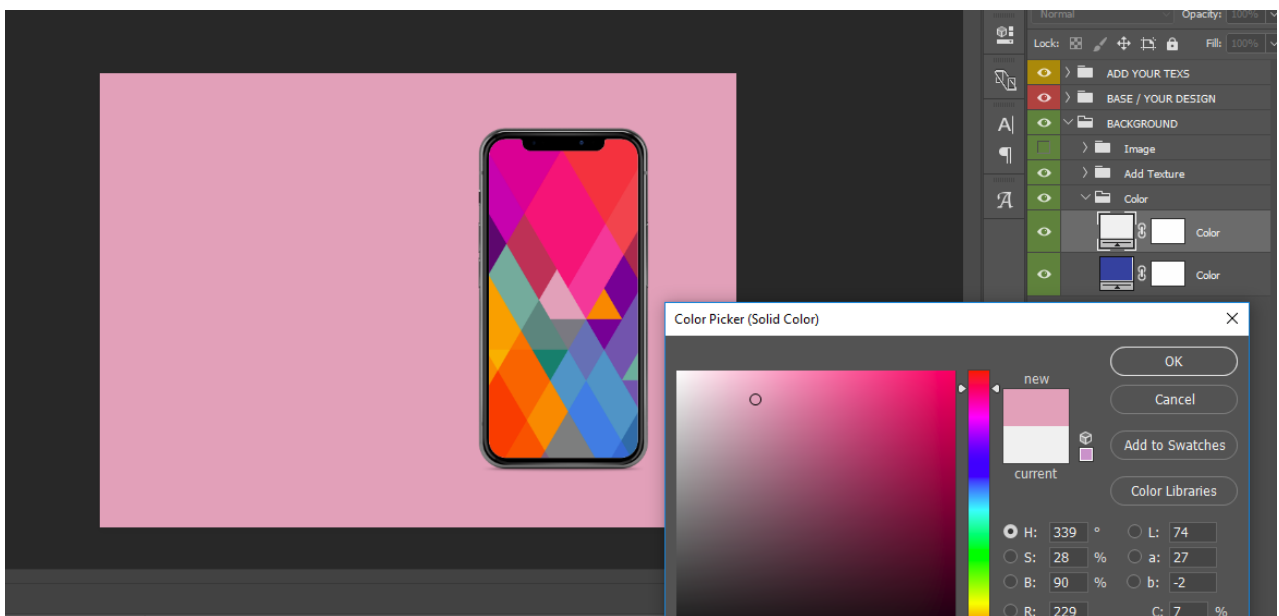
Normal
Opacity: 100%
Lock:
Fill: 100%
ADD YOUR TEXS
BASE / YOUR DESIGN
BACKGROUND
Image
Add Texture
Color
Color
Color
Color Picker (Solid Color)
new
current
OK
Cancel
Add to Swatches
Color Libraries
H: 339 °
S: 28 %
B: 90 %
R: 229
L: 74
a: 27
b: -2
C: 7 %